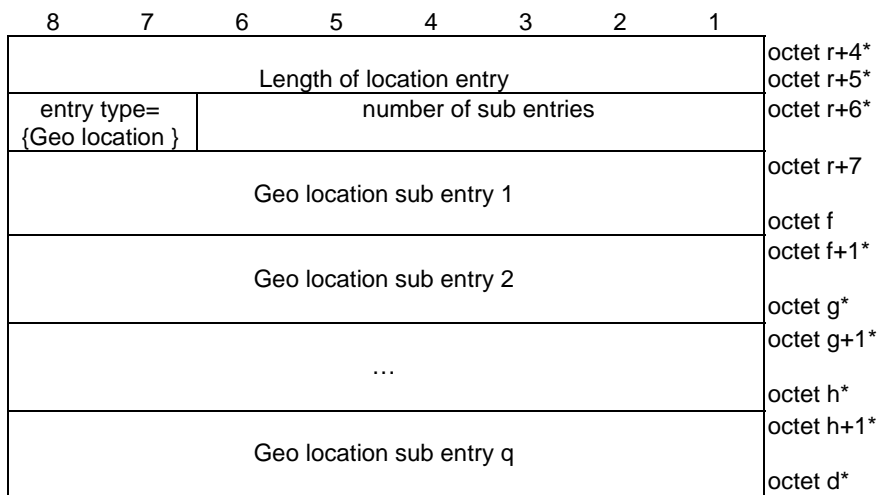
| 8 | 7 | 6 | 5 | 4 | 3 | 2 | 1 | |
|---|---|---|---|---|---|---|---|---|
| Length of location entry | | | | | | | | octet r+4* octet r+5* |
| entry type= {Geo location } | | number of sub entries | | | | | | octet r+6* |
| Geo location sub entry 1 | | | | | | | | octet r+7 octet f |
| Geo location sub entry 2 | | | | | | | | octet f+1* octet g* |
| … | | | | | | | | octet g+1* octet h* |
| Geo location sub entry q | | | | | | | | octet h+1* octet d* |